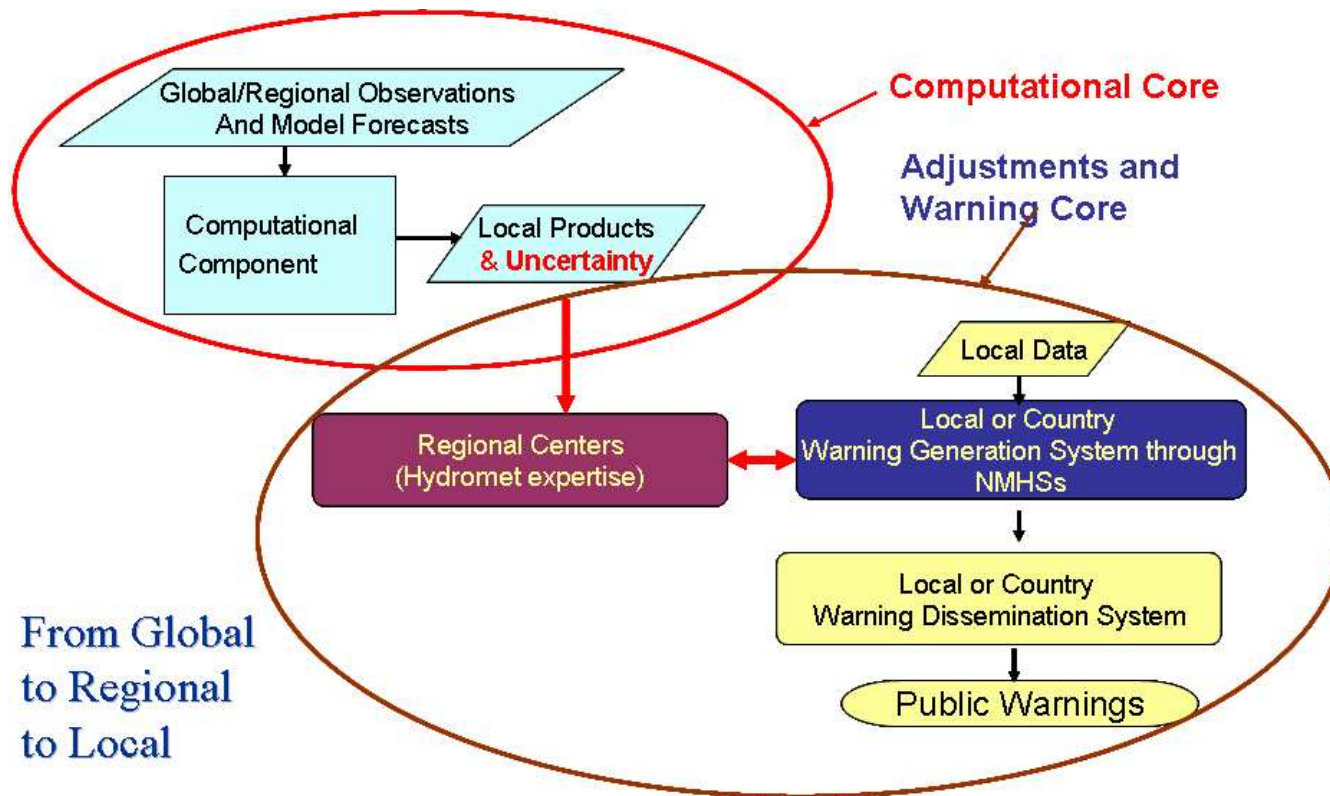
Global/Regional Observations And Model Forecasts

Computational Component

Local Products & Uncertainty

Computational Core

Adjustments and Warning Core

Local Data

Regional Centers (Hydromet expertise)

Local or Country Warning Generation System through NMHSs

Local or Country Warning Dissemination System

Public Warnings

From Global to Regional to Local